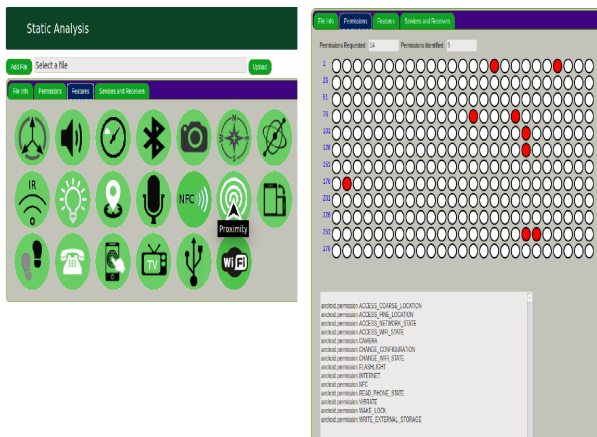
Static Analysis

Add File Select a file Upload

File Info Permissions Features Services and Receivers

IR

NFC

Proximity

Wi Fi

TV

File Info Permissions Features Services and Receivers

Permissions Requested 14 Permissions Identified 9

1
26
51
76
101
126
151
176
201
226
251
276

android.permission.ACCESS_COARSE_LOCATION
android.permission.ACCESS_FINE_LOCATION
android.permission.ACCESS_NETWORK_STATE
android.permission.ACCESS_WIFI_STATE
android.permission.CAMERA
android.permission.CHANGE_CONFIGURATION
android.permission.CHANGE_WIFI_STATE
android.permission.FLASHLIGHT
android.permission.INTERNET
android.permission.NFC
android.permission.READ_PHONE_STATE
android.permission.VIBRATE
android.permission.WAKE_LOCK
android.permission.WRITE_EXTERNAL_STORAGE